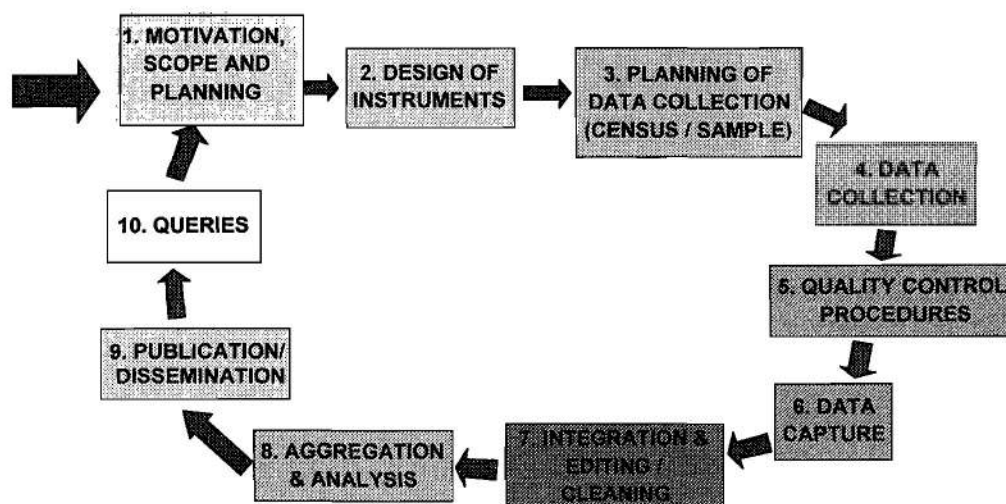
1. MOTIVATION, SCOPE AND PLANNING

2. DESIGN OF INSTRUMENTS

3. PLANNING OF DATA COLLECTION (CENSUS / SAMPLE)

4. DATA COLLECTION

5. QUALITY CONTROL PROCEDURES

6. DATA CAPTURE

7. INTEGRATION & EDITING / CLEANING

8. AGGREGATION & ANALYSIS

9. PUBLICATION/ DISSEMINATION

10. QUERIES